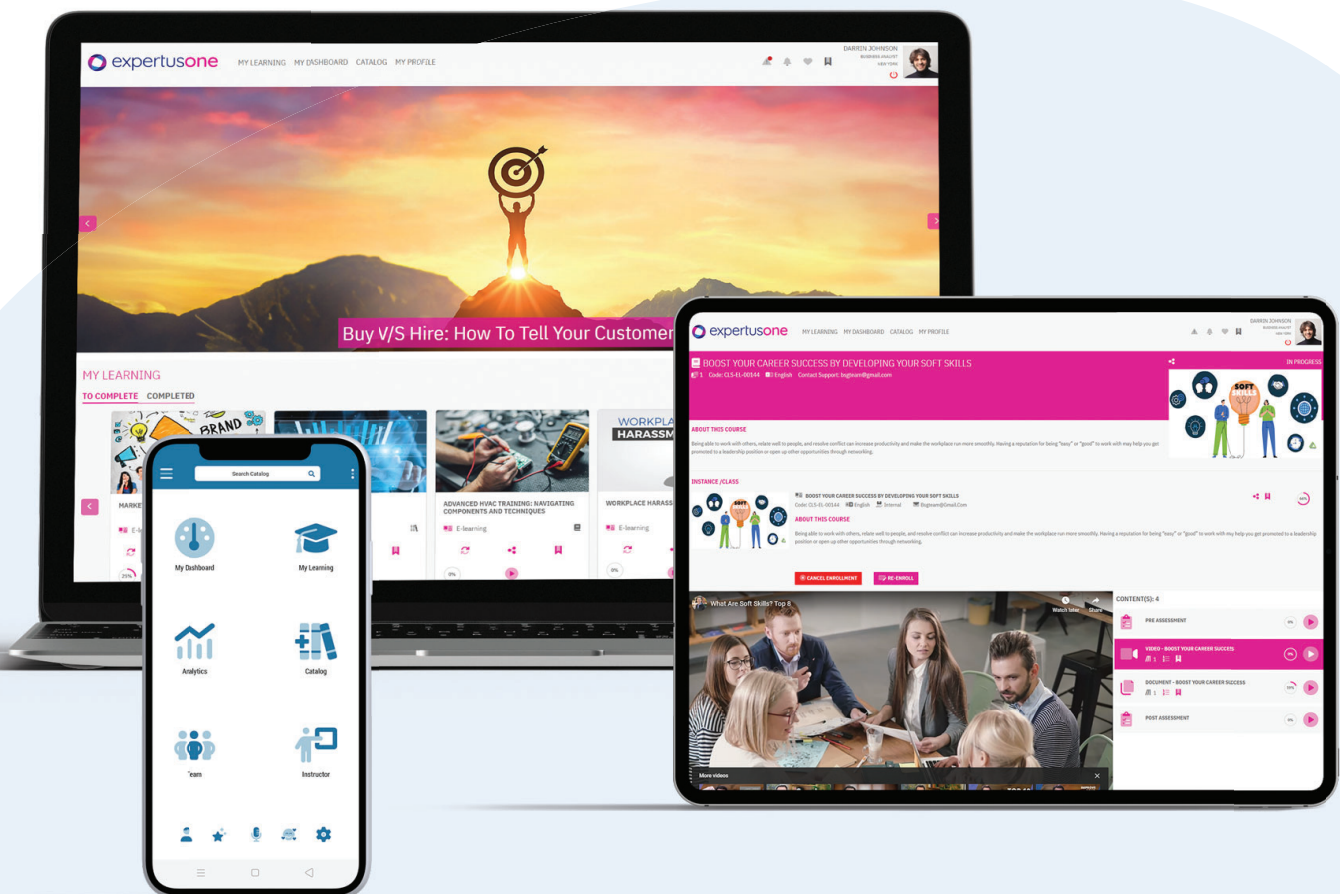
expertusone MY LEARNING MY DASHBOARD CATALOG MY PROFILE

DARRIN JOHNSON
BUSINESS ANALYST
NEW YORK

Buy V/S Hire: How To Tell Your Customer

MY LEARNING
TO COMPLETE COMPLETED

BRAND
MARKE
E-le
25%

ADVANCED HVAC TRAINING: NAVIGATING COMPONENTS AND TECHNIQUES
E-learning
0%

WORKPLA HARASSM
WORKPLACE HARASS
E-learning
0%

Search Catalog
My Dashboard
My Learning
Analytics
Catalog
"eam
Instructor

expertusone MY LEARNING MY DASHBOARD CATALOG MY PROFILE
DARRIN JOHNSON
BUSINESS ANALYST
NEW YORK

BOOST YOUR CAREER SUCCESS BY DEVELOPING YOUR SOFT SKILLS
IN PROGRESS
1 Code: CLS-EL-00144 English Contact Support: bsgteam@gmail.com

SOFT SKILLS

ABOUT THIS COURSE
Being able to work with others, relate well to people, and resolve conflict can increase productivity and make the workplace run more smoothly. Having a reputation for being "easy" or "good" to work with may help you get promoted to a leadership position or open up other opportunities through networking.

INSTANCE /CLASS
BOOST YOUR CAREER SUCCESS BY DEVELOPING YOUR SOFT SKILLS
Code: CLS-EL-00144 English Internal bsgteam@Gmail.Com
ABOUT THIS COURSE
Being able to work with others, relate well to people, and resolve conflict can increase productivity and make the workplace run more smoothly. Having a reputation for being "easy" or "good" to work with may help you get promoted to a leadership position or open up other opportunities through networking.
50%

CANCEL ENROLLMENT RE-ENROLL

What Are Soft Skills? Top 8
Watch later Share
More videos

CONTENT(S): 4
PRE ASSESSMENT 0%
VIDEO - BOOST YOUR CAREER SUCCESS 0%
DOCUMENT - BOOST YOUR CAREER SUCCESS 50%
POST ASSESSMENT 0%